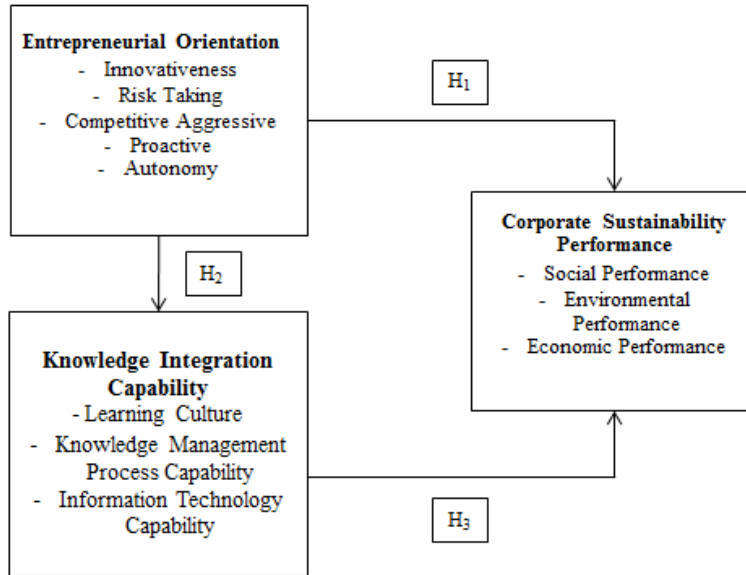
Entrepreneurial Orientation
- Innovativeness
- Risk Taking
- Competitive Aggressive
- Proactive
- Autonomy

$H_1$

$H_2$

Corporate Sustainability Performance
- Social Performance
- Environmental Performance
- Economic Performance

Knowledge Integration Capability
- Learning Culture
- Knowledge Management Process Capability
- Information Technology Capability

$H_3$